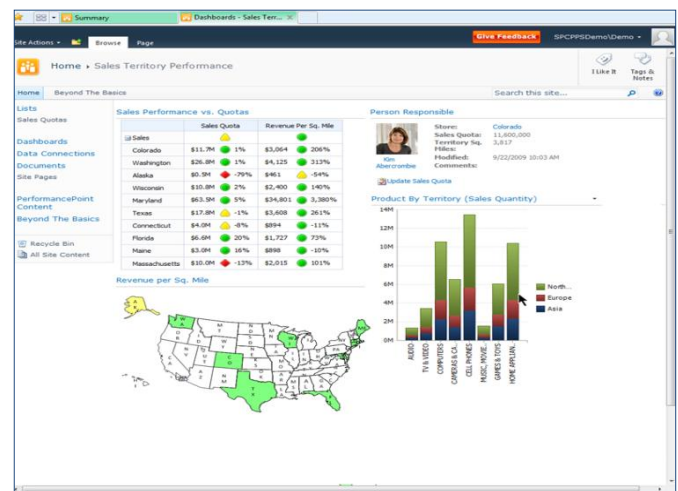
Summary | Dashboards - Sales Terri... ×

Site Actions ▾ Browse Page

Give Feedback SPCPPSDemo\Demo ▾

Home ▸ Sales Territory Performance

I Like It Tags & Notes

Home Beyond The Basics

Search this site...

Lists
Sales Quotas

Dashboards
Data Connections
Documents
Site Pages

PerformancePoint Content
Beyond The Basics

Recycle Bin
All Site Content

Sales Performance vs. Quotas

| | Sales Quota | | Revenue Per Sq. Mile | |
|---|---|---|---|---|
| Sales | | | | |
| Colorado | \$11.7M | 1% | \$3,064 | 206% |
| Washington | \$26.8M | 1% | \$4,125 | 313% |
| Alaska | \$0.5M | -79% | \$461 | -54% |
| Wisconsin | \$10.8M | 2% | \$2,400 | 140% |
| Maryland | \$63.5M | 5% | \$34,801 | 3,380% |
| Texas | \$17.8M | -1% | \$3,608 | 261% |
| Connecticut | \$4.0M | -8% | \$894 | -11% |
| Florida | \$6.6M | 20% | \$1,727 | 73% |
| Maine | \$3.0M | 16% | \$898 | -10% |
| Massachusetts | \$10.0M | -13% | \$2,015 | 101% |

Revenue per Sq. Mile

Person Responsible

Kim Abercrombie

Store: Colorado
Sales Quota: 11,600,000
Territory Sq. Miles: 3,817
Modified: 9/22/2009 10:03 AM
Comments:

Update Sales Quota

Product By Territory (Sales Quantity)

14M
12M
10M
8M
6M
4M
2M
0M

AUDIO
TV & VIDEO
COMPUTERS
CAMERAS & CA...
CELL PHONES
MUSIC, MOVIE...
GAMES & TOYS
HOME APPLIAN...

North...
Europe
Asia